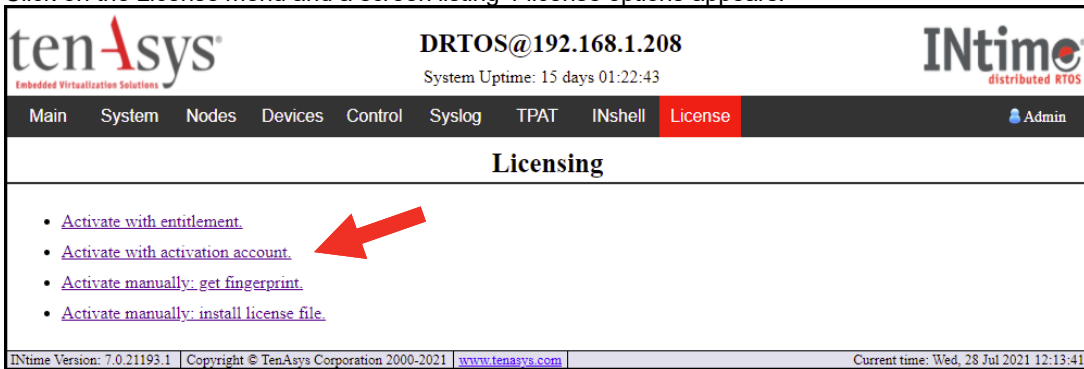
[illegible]

tenAsys®
Embedded Virtualization Solutions

DRTOS@192.168.1.208
System Uptime: 15 days 01:22:43

INtime
distributed RTOS

Main System Nodes Devices Control Syslog TPAT INshell License Admin

Licensing

- Activate with entitlement.
- Activate with activation account.
- Activate manually: get fingerprint.
- Activate manually: install license file.

INtime Version: 7.0.21193.1 | Copyright © TenAsys Corporation 2000-2021 | www.tenasys.com | Current time: Wed, 28 Jul 2021 12:13:41